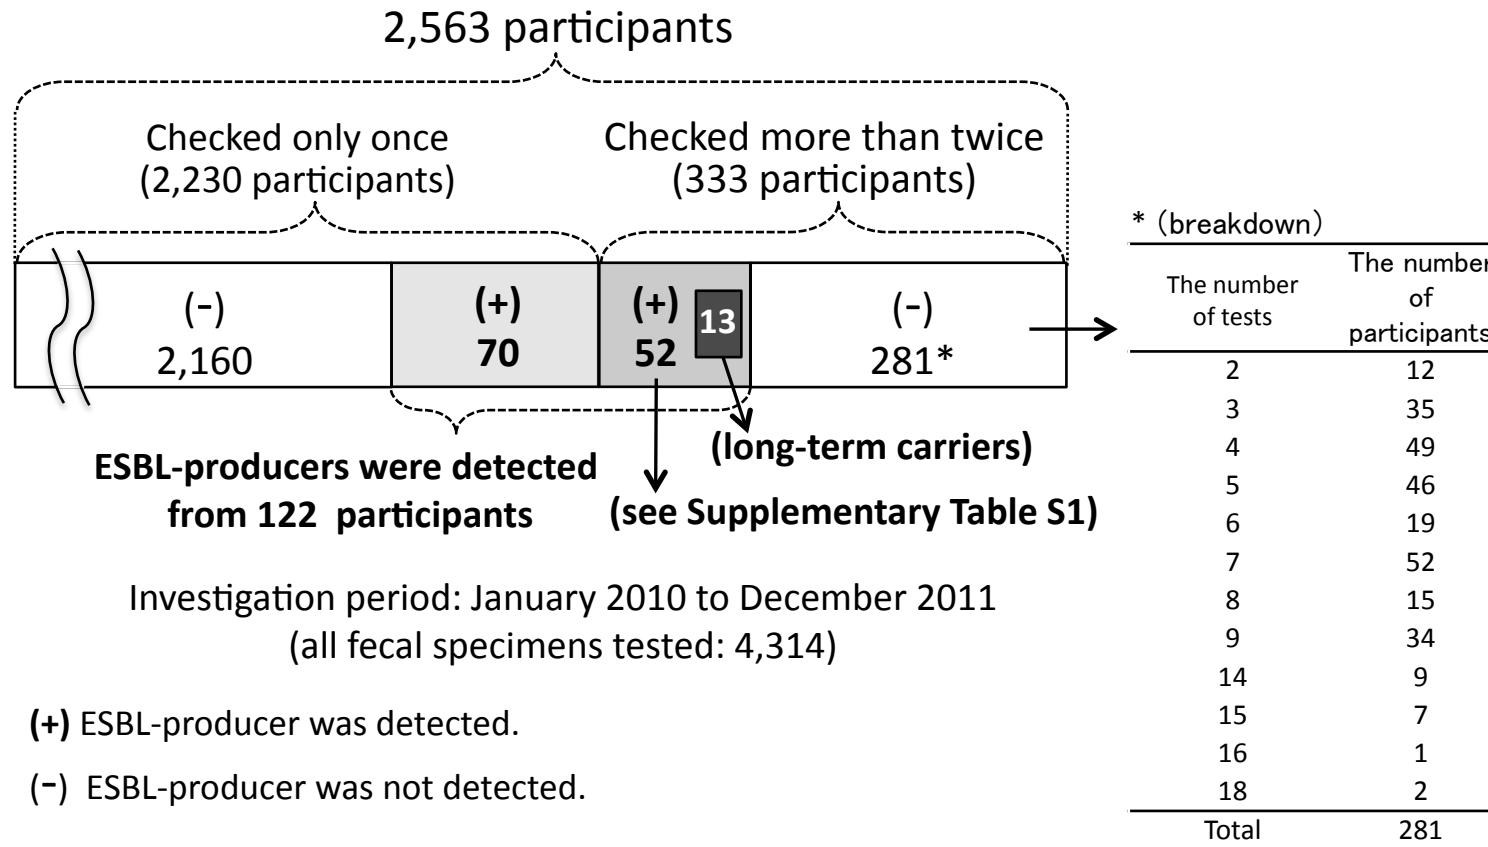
2,563 participants

Checked only once (2,230 participants)

Checked more than twice (333 participants)

(-) 2,160

(+) 70

(+) 52

13

(-) 281*

ESBL-producers were detected from 122 participants

(long-term carriers)

(see Supplementary Table S1)

Investigation period: January 2010 to December 2011 (all fecal specimens tested: 4,314)

(+) ESBL-producer was detected.

(-) ESBL-producer was not detected.

*（breakdown）

| The number of tests | The number of participants |
|---|---|
| 2 | 12 |
| 3 | 35 |
| 4 | 49 |
| 5 | 46 |
| 6 | 19 |
| 7 | 52 |
| 8 | 15 |
| 9 | 34 |
| 14 | 9 |
| 15 | 7 |
| 16 | 1 |
| 18 | 2 |
| Total | 281 |